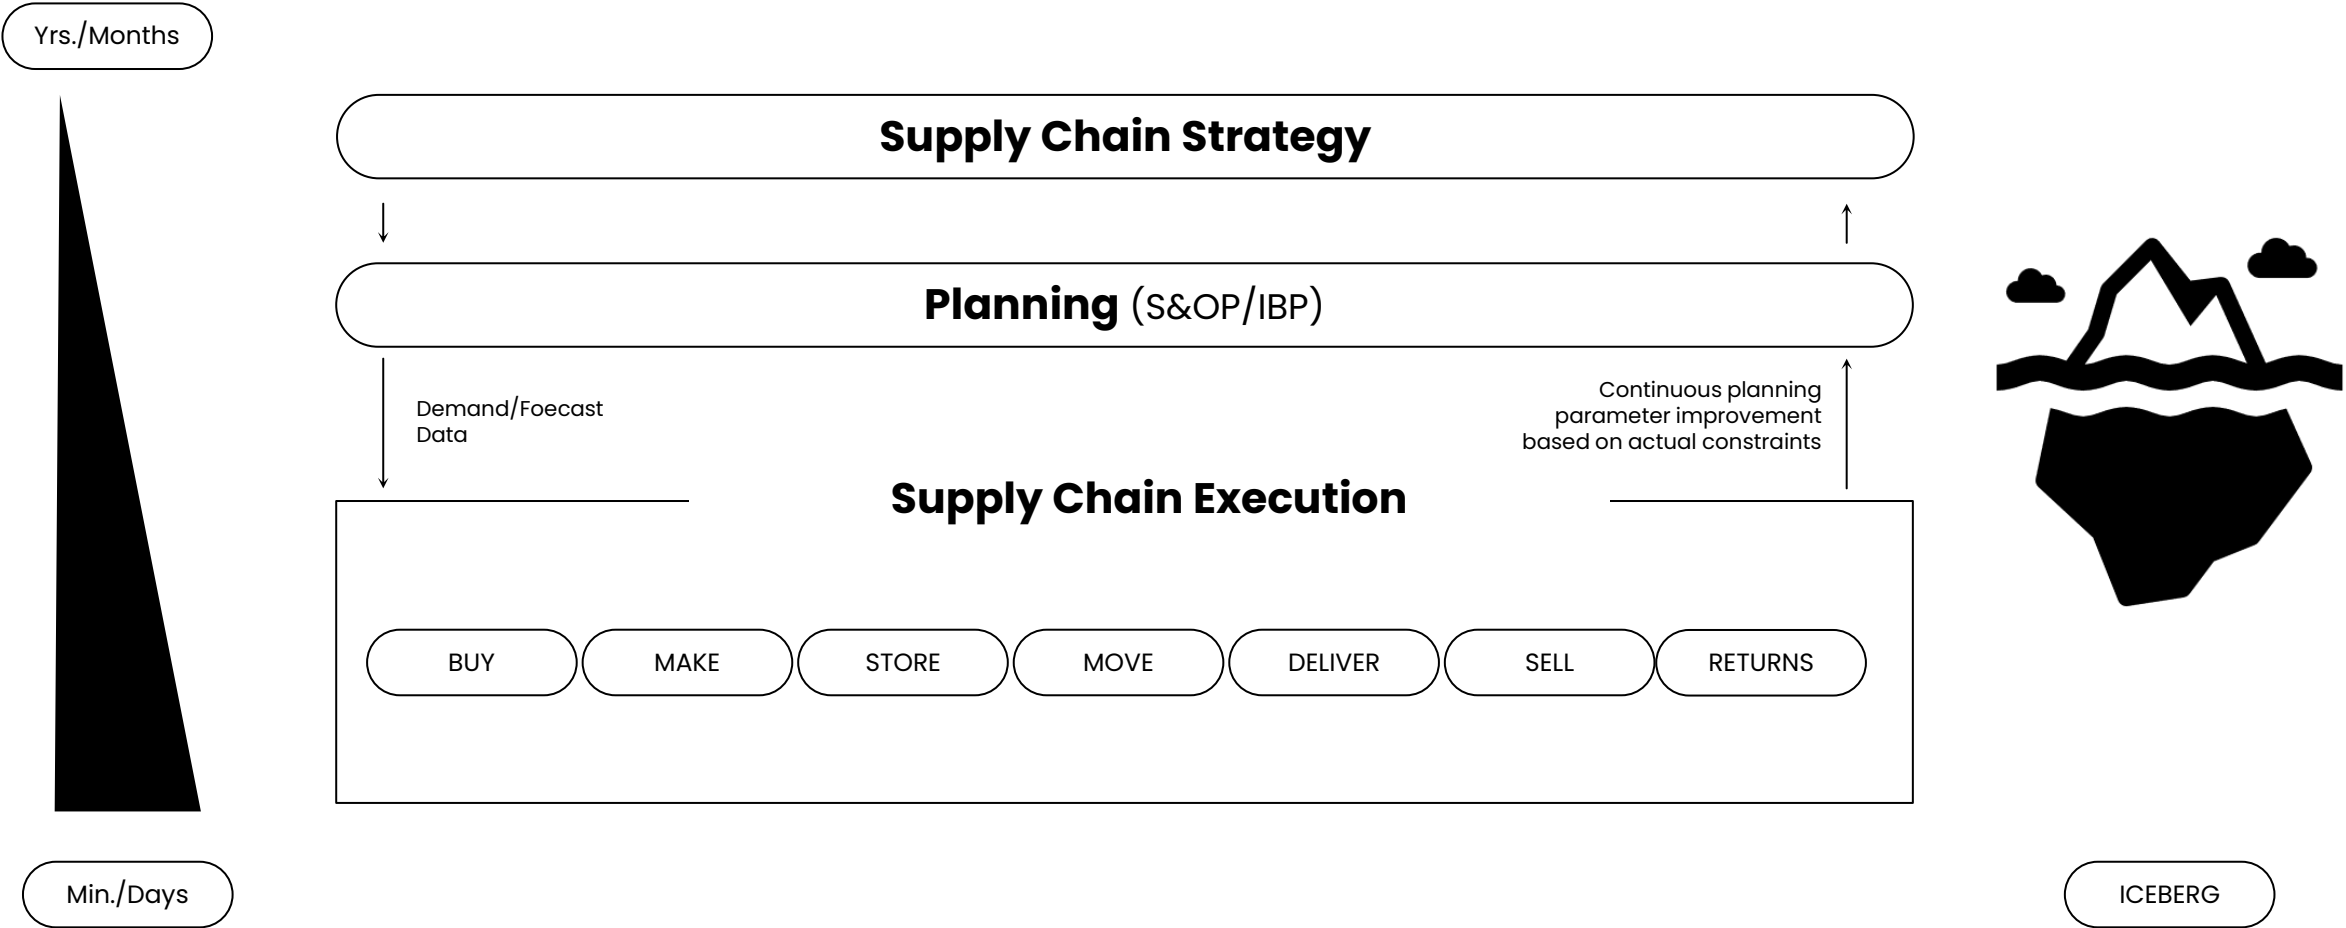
Yrs./Months

Supply Chain Strategy

Planning (S&OP/IBP)

Demand/Foecast Data

Continuous planning parameter improvement based on actual constraints

Supply Chain Execution

BUY

MAKE

STORE

MOVE

DELIVER

SELL

RETURNS

Min./Days

ICEBERG